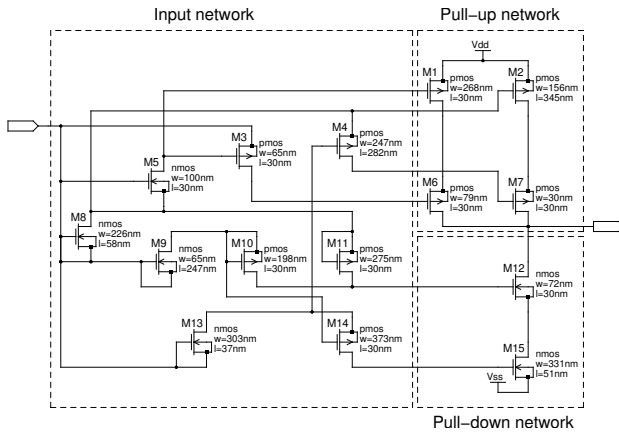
Input network

Pull−up network

Vdd

M1 pmos w=268nm l=30nm

M2 pmos w=156nm l=345nm

M3 pmos w=65nm l=30nm

M4 pmos w=247nm l=282nm

M5 nmos w=100nm l=30nm

M6 pmos w=79nm l=30nm

M7 pmos w=30nm l=30nm

M8 nmos w=226nm l=58nm

M9 nmos w=65nm l=247nm

M10 pmos w=198nm l=30nm

M11 pmos w=275nm l=30nm

M12 nmos w=72nm l=30nm

M13 nmos w=303nm l=37nm

M14 pmos w=373nm l=30nm

M15 nmos w=331nm l=51nm

Vss

Pull−down network